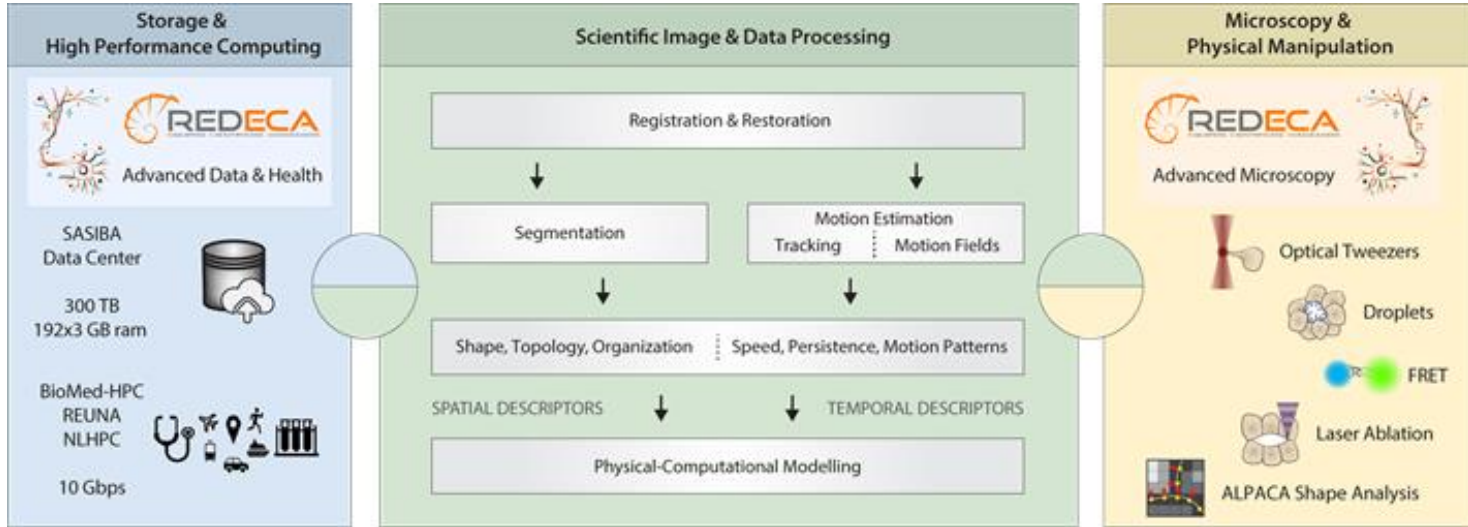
Storage & High Performance Computing

REDECA

Advanced Data & Health

SASIBA Data Center

300 TB
192x3 GB ram

BioMed-HPC
REUNA
NLHPC

10 Gbps

Scientific Image & Data Processing

Registration & Restoration

Segmentation

Motion Estimation
Tracking | Motion Fields

Shape, Topology, Organization | Speed, Persistence, Motion Patterns

SPATIAL DESCRIPTORS

TEMPORAL DESCRIPTORS

Physical-Computational Modelling

Microscopy & Physical Manipulation

REDECA

Advanced Microscopy

Optical Tweezers

Droplets

FRET

Laser Ablation

ALPACA Shape Analysis